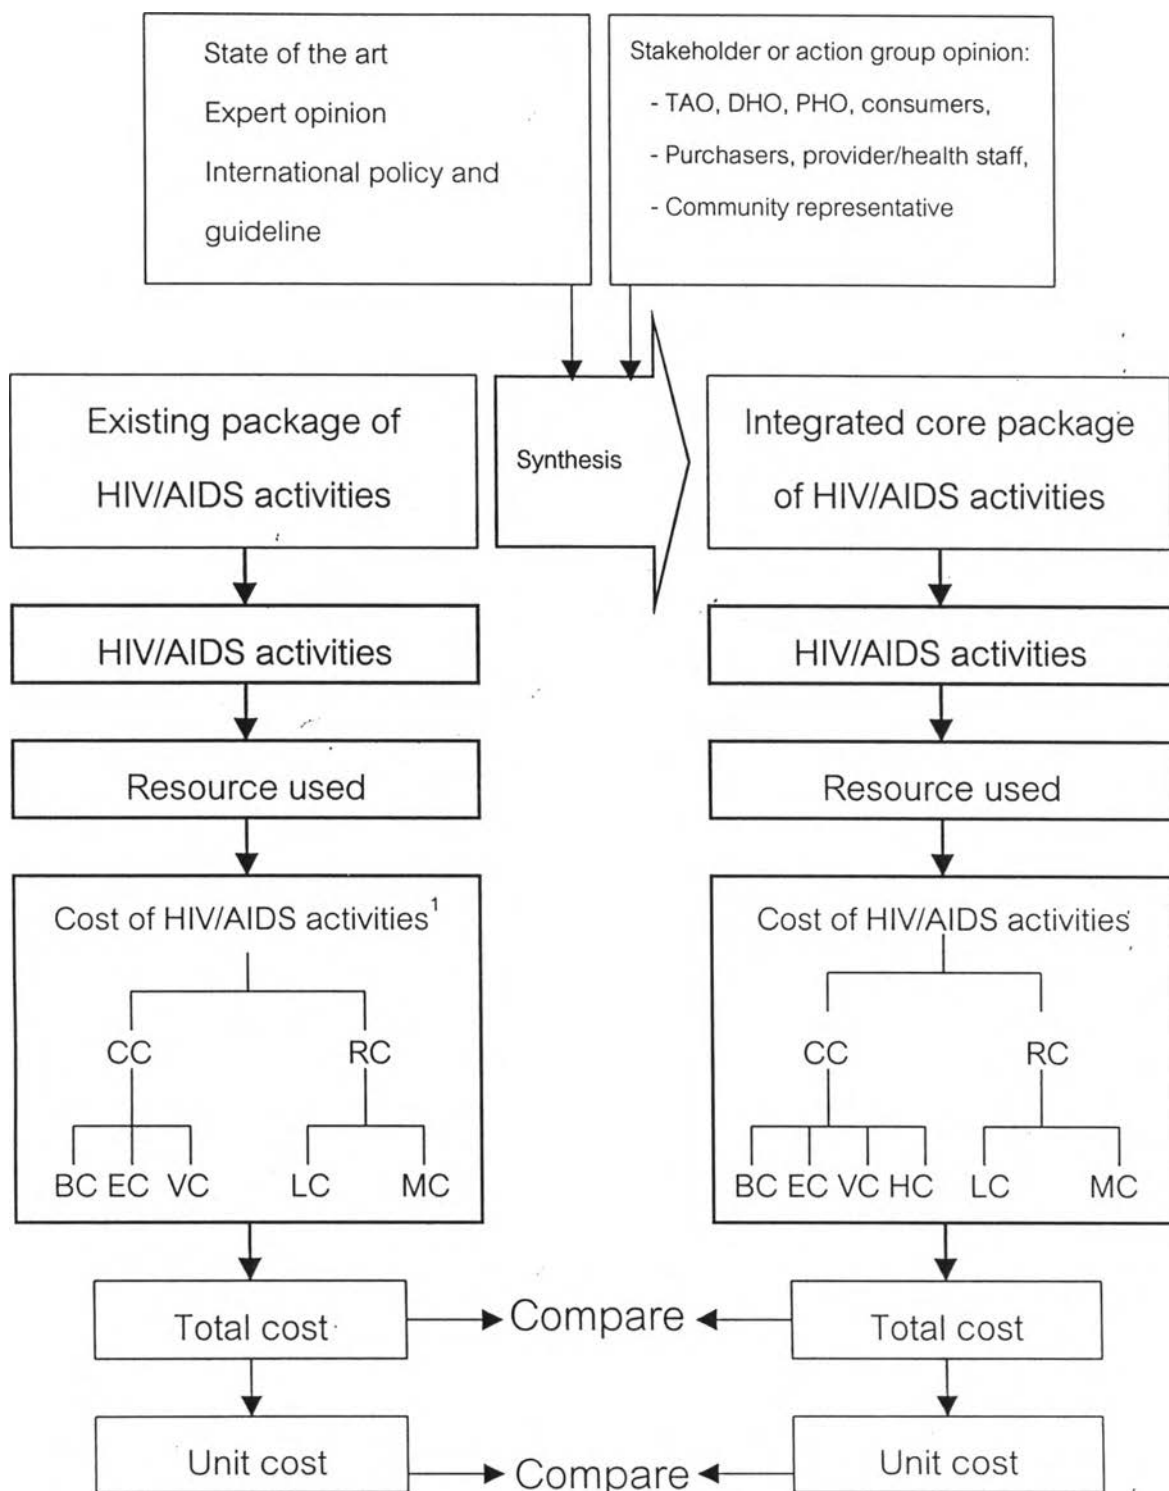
State of the art

Expert opinion

International policy and guideline

Stakeholder or action group opinion:

- TAO, DHO, PHO, consumers,

- Purchasers, provider/health staff,

- Community representative

Existing package of HIV/AIDS activities

Synthesis

Integrated core package of HIV/AIDS activities

HIV/AIDS activities

HIV/AIDS activities

Resource used

Resource used

Cost of HIV/AIDS activities$^1$

CC

RC

BC EC VC

LC

MC

Cost of HIV/AIDS activities

CC

RC

BC EC VC HC

LC

MC

Total cost

Compare

Total cost

Unit cost

Compare

Unit cost